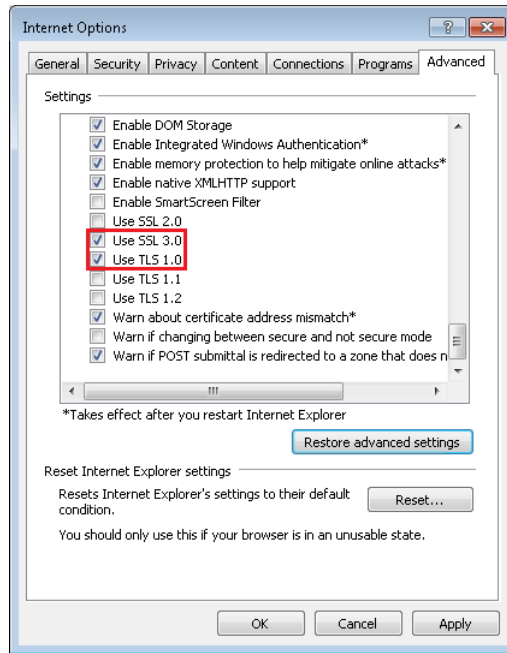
Internet Options

General | Security | Privacy | Content | Connections | Programs | Advanced

Settings

Enable DOM Storage
Enable Integrated Windows Authentication*
Enable memory protection to help mitigate online attacks*
Enable native XMLHTTP support
Enable SmartScreen Filter
Use SSL 2.0
Use SSL 3.0
Use TLS 1.0
Use TLS 1.1
Use TLS 1.2
Warn about certificate address mismatch*
Warn if changing between secure and not secure mode
Warn if POST submittal is redirected to a zone that does n

*Takes effect after you restart Internet Explorer

Restore advanced settings

Reset Internet Explorer settings

Resets Internet Explorer's settings to their default condition.

Reset...

You should only use this if your browser is in an unusable state.

OK | Cancel | Apply